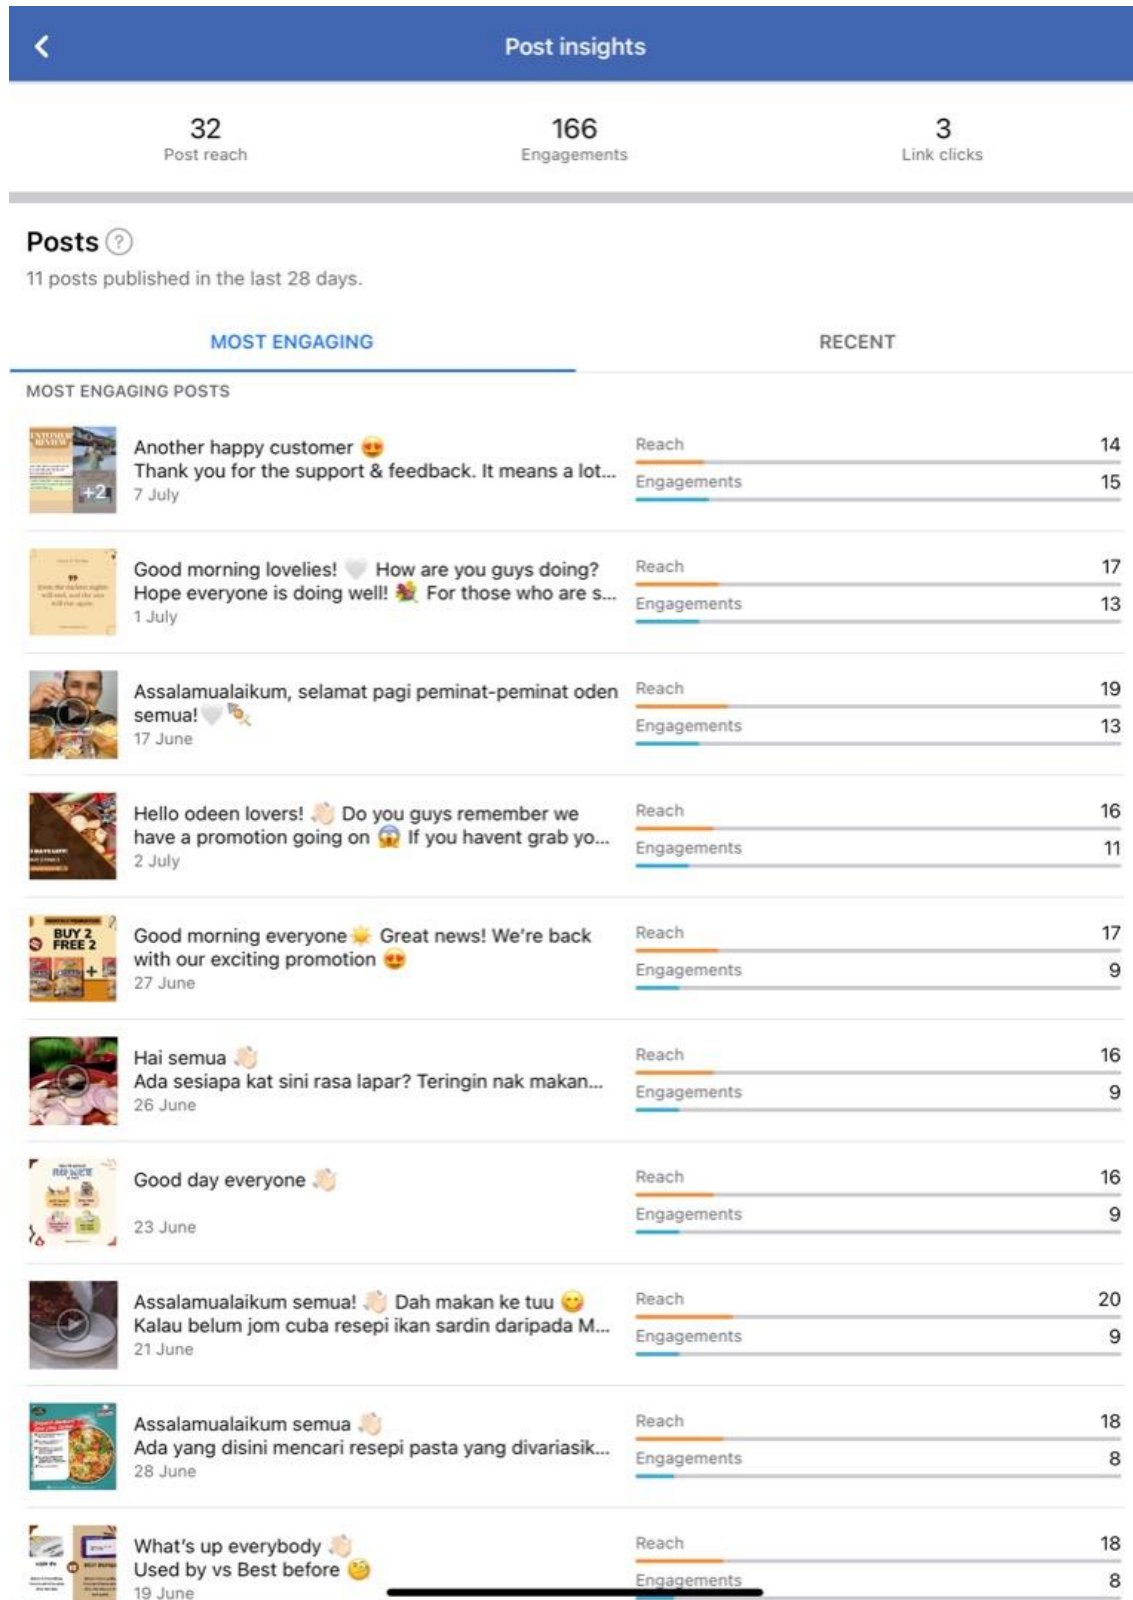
Post insights

32
Post reach

166
Engagements

3
Link clicks

Posts ?
11 posts published in the last 28 days.

MOST ENGAGING

RECENT

MOST ENGAGING POSTS

Another happy customer 😍
Thank you for the support & feedback. It means a lot...
7 July
Reach 14
Engagements 15

Good morning lovelies! 🤍 How are you guys doing? Hope everyone is doing well! 💐 For those who are s...
1 July
Reach 17
Engagements 13

Assalamualaikum, selamat pagi peminat-peminat oden semua! 🤍
17 June
Reach 19
Engagements 13

Hello odeen lovers! 👋🏻 Do you guys remember we have a promotion going on 😱 If you havent grab yo...
2 July
Reach 16
Engagements 11

Good morning everyone ☀️ Great news! We're back with our exciting promotion 😍
27 June
Reach 17
Engagements 9

Hai semua 👋🏻
Ada sesiapa kat sini rasa lapar? Teringin nak makan...
26 June
Reach 16
Engagements 9

Good day everyone 👋🏻
23 June
Reach 16
Engagements 9

Assalamualaikum semua! 👋🏻 Dah makan ke tuu 😋
Kalau belum jom cuba resepi ikan sardin daripada M...
21 June
Reach 20
Engagements 9

Assalamualaikum semua 👋🏻
Ada yang disini mencari resepi pasta yang divariasik...
28 June
Reach 18
Engagements 8

What's up everybody 👋🏻
Used by vs Best before 😊
19 June
Reach 18
Engagements 8